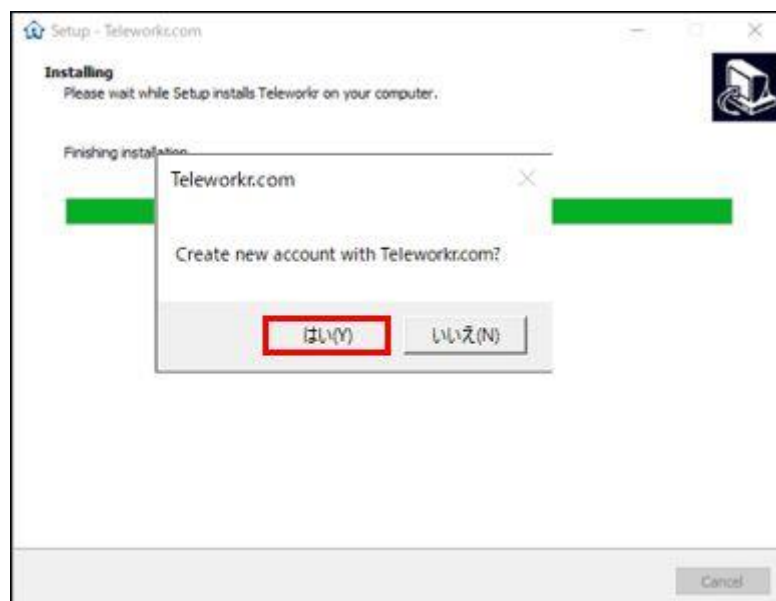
Setup - Teleworkr.com

Installing
Please wait while Setup installs Teleworkr on your computer.

Finishing installation

Teleworkr.com

Create new account with Teleworkr.com?

はい(Y)

いいえ(N)

Cancel